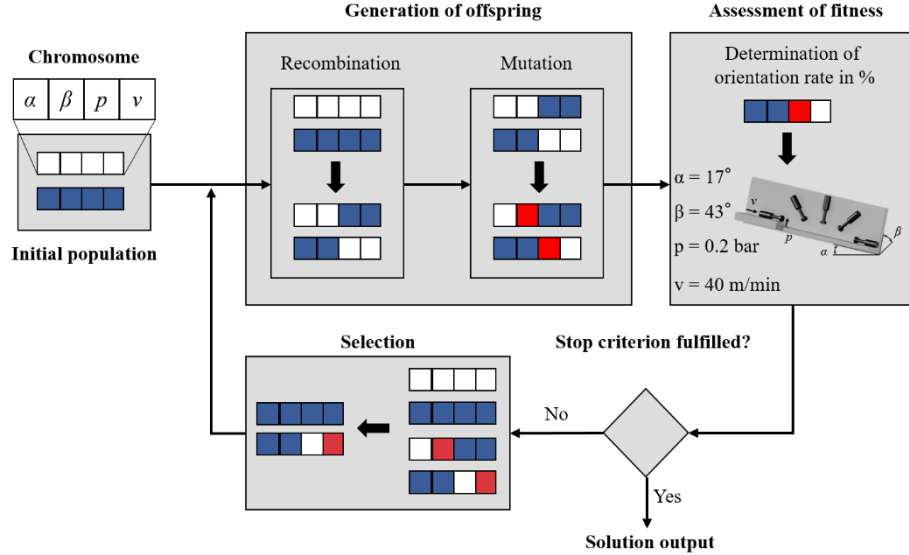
Chromosome

| $\alpha$ | $\beta$ | $p$ | $v$ |
|---|---|---|---|

Initial population

Generation of offspring

Recombination

Mutation

Assessment of fitness

Determination of orientation rate in %

α = 17°

β = 43°

p = 0.2 bar

v = 40 m/min

$v$

$p$

$\alpha$

$\beta$

Stop criterion fulfilled?

Selection

No

Yes

Solution output